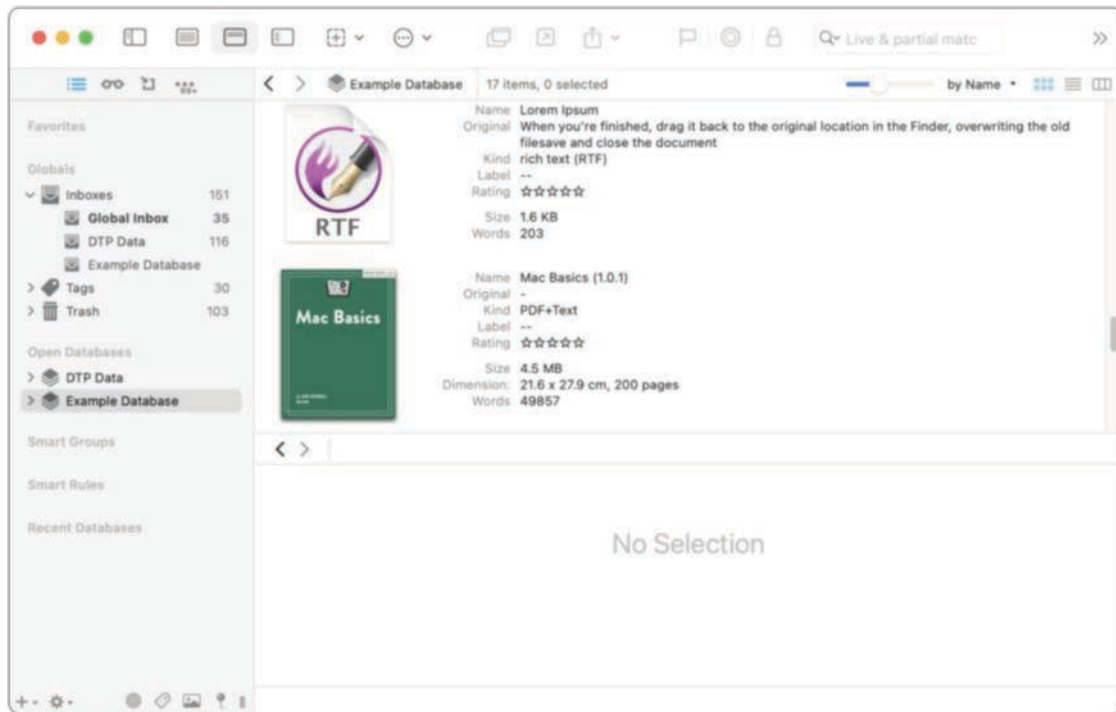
Live & partial matc

Example Database

17 items, 0 selected

by Name

Favorites

Globals

Inboxes 151

Global Inbox 35

DTP Data 116

Example Database

Tags 30

Trash 103

Open Databases

DTP Data

Example Database

Smart Groups

Smart Rules

Recent Databases

RTF

Name Lorem Ipsum
Original When you're finished, drag it back to the original location in the Finder, overwriting the old filesave and close the document
Kind rich text (RTF)
Label --
Rating ☆☆☆☆☆

Size 1.6 KB
Words 203

Mac Basics

Name Mac Basics (1.0.1)
Original -
Kind PDF+Text
Label --
Rating ☆☆☆☆☆

Size 4.5 MB
Dimension: 21.6 x 27.9 cm, 200 pages
Words 49857

No Selection